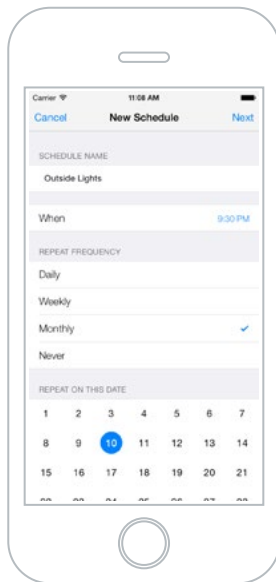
Carrier
11:08 AM

Cancel
New Schedule
Next

SCHEDULE NAME
Outside Lights

When
9:30 PM

REPEAT FREQUENCY
Daily
Weekly
Monthly
Never

REPEAT ON THIS DATE

| 1 | 2 | 3 | 4 | 5 | 6 | 7 |
|---|---|---|---|---|---|---|
| 8 | 9 | 10 | 11 | 12 | 13 | 14 |
| 15 | 16 | 17 | 18 | 19 | 20 | 21 |
| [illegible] | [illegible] | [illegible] | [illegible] | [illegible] | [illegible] | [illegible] |